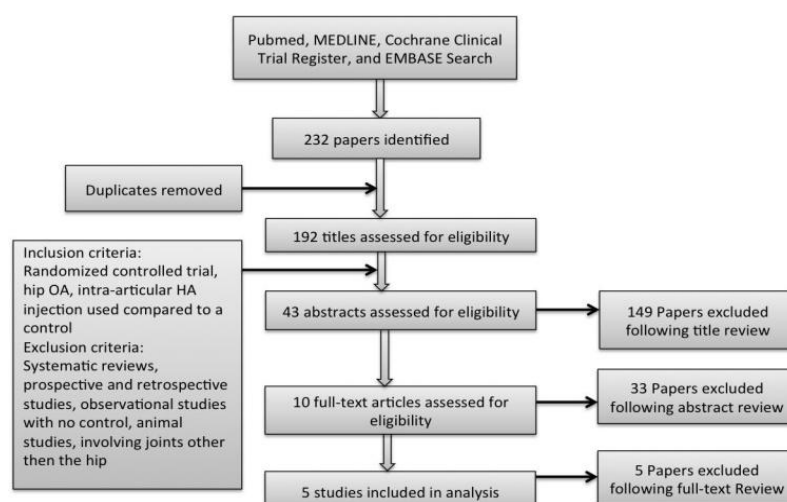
Pubmed, MEDLINE, Cochrane Clinical Trial Register, and EMBASE Search

232 papers identified

Duplicates removed

192 titles assessed for eligibility

Inclusion criteria: Randomized controlled trial, hip OA, intra-articular HA injection used compared to a control
Exclusion criteria: Systematic reviews, prospective and retrospective studies, observational studies with no control, animal studies, involving joints other then the hip

43 abstracts assessed for eligibility

149 Papers excluded following title review

10 full-text articles assessed for eligibility

33 Papers excluded following abstract review

5 studies included in analysis

5 Papers excluded following full-text Review